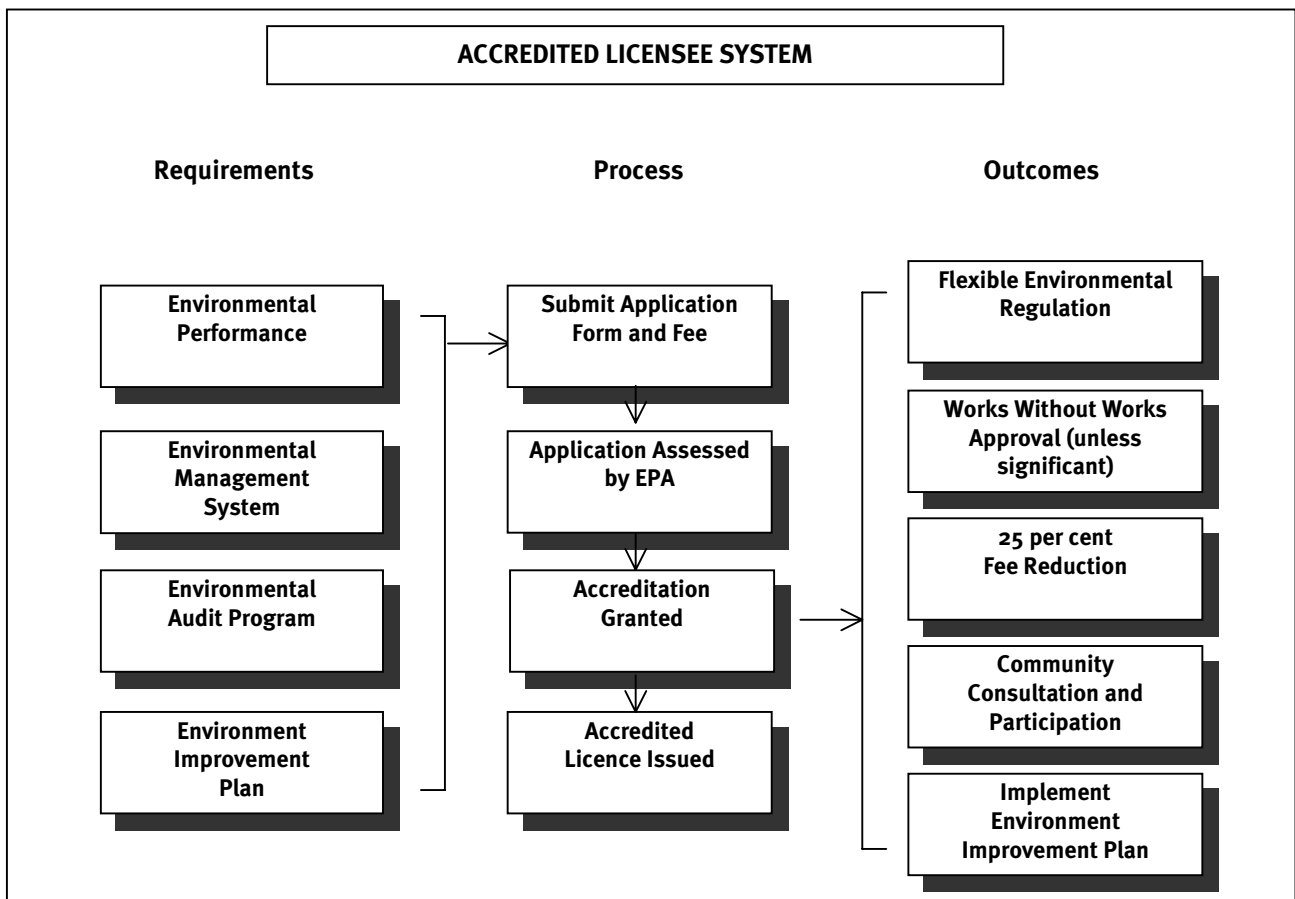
ACCREDITED LICENSEE SYSTEM

Requirements

Environmental Performance

Environmental Management System

Environmental Audit Program

Environment Improvement Plan

Process

Submit Application Form and Fee

Application Assessed by EPA

Accreditation Granted

Accredited Licence Issued

Outcomes

Flexible Environmental Regulation

Works Without Works Approval (unless significant)

25 per cent Fee Reduction

Community Consultation and Participation

Implement Environment Improvement Plan